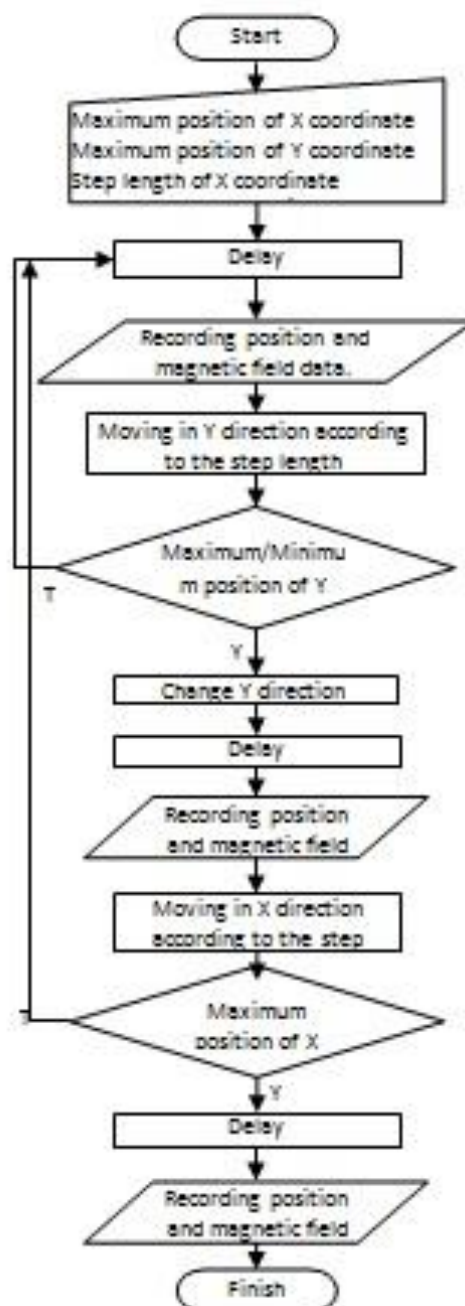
Start

Maximum position of X coordinate
Maximum position of Y coordinate
Step length of X coordinate

Delay

Recording position and magnetic field data.

Moving in Y direction according to the step length

Maximum/Minimum position of Y

T

Y

Change Y direction

Delay

Recording position and magnetic field

Moving in X direction according to the step

Maximum position of X

T

Y

Delay

Recording position and magnetic field

Finish